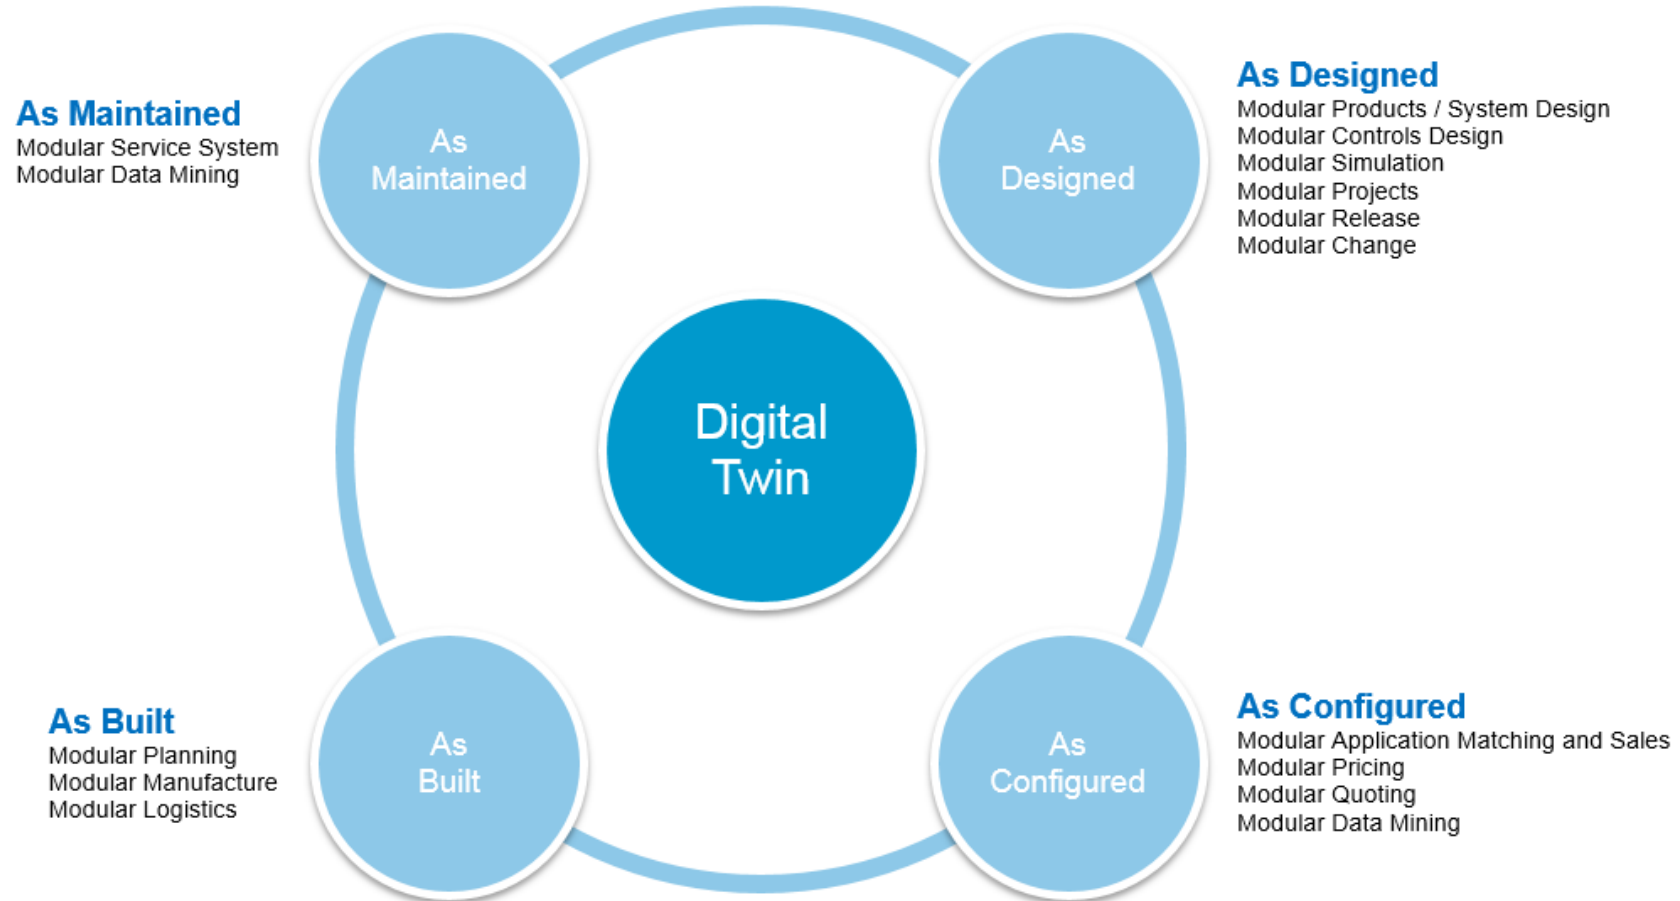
As Maintained
Modular Service System
Modular Data Mining

As Maintained

As Designed

As Designed
Modular Products / System Design
Modular Controls Design
Modular Simulation
Modular Projects
Modular Release
Modular Change

Digital Twin

As Built
Modular Planning
Modular Manufacture
Modular Logistics

As Built

As Configured

As Configured
Modular Application Matching and Sales
Modular Pricing
Modular Quoting
Modular Data Mining